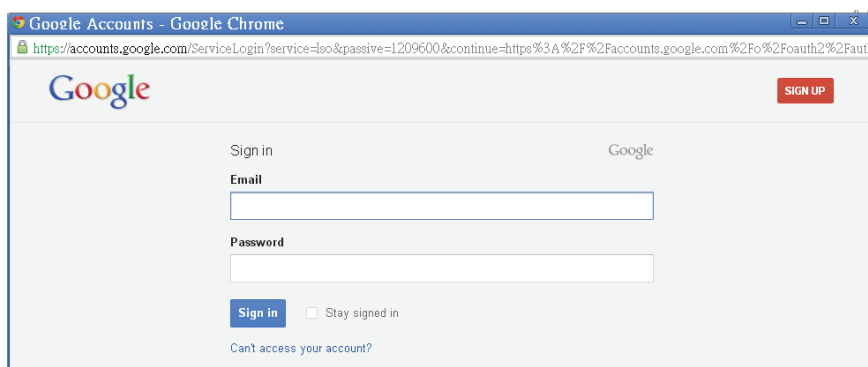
Google Accounts - Google Chrome

https://accounts.google.com/ServiceLogin?service=lso&passive=1209600&continue=https%3A%2F%2Faccounts.google.com%2Fo%2Foauth2%2Faut

Google

SIGN UP

Sign in

Google

Email

Password

Sign in

Stay signed in

Can't access your account?